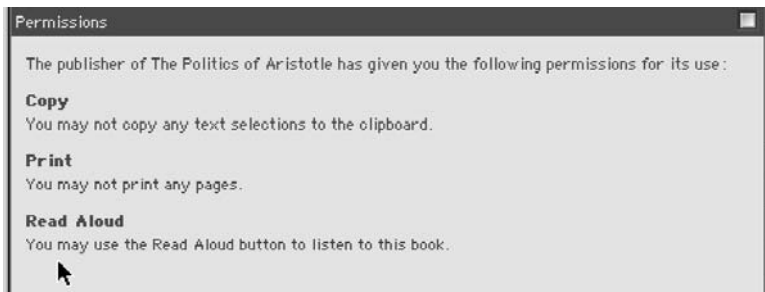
Permissions

The publisher of The Politics of Aristotle has given you the following permissions for its use:

Copy
You may not copy any text selections to the clipboard.

Print
You may not print any pages.

Read Aloud
You may use the Read Aloud button to listen to this book.